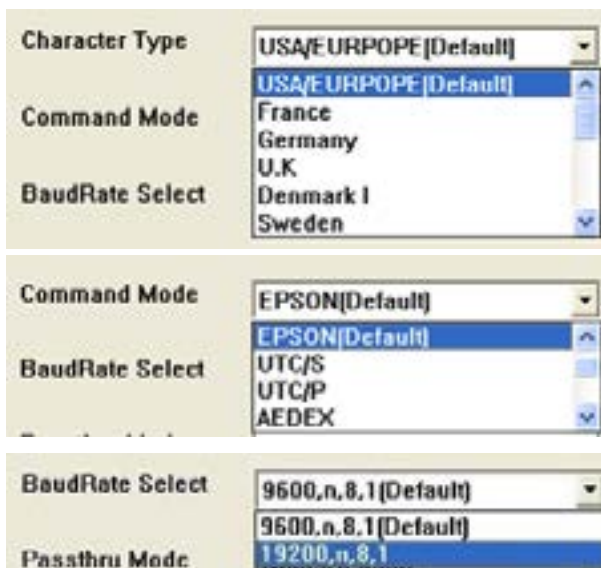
Character Type

USA/EURPOPE[Default]

USA/EURPOPE[Default]
France
Germany
U.K
Denmark I
Sweden

Command Mode

BaudRate Select

Command Mode

EPSON[Default]

EPSON[Default]
UTC/S
UTC/P
AEDEX

BaudRate Select

BaudRate Select

9600,n,8,1[Default]

9600,n,8,1[Default]
19200,n,8,1

Passthru Mode